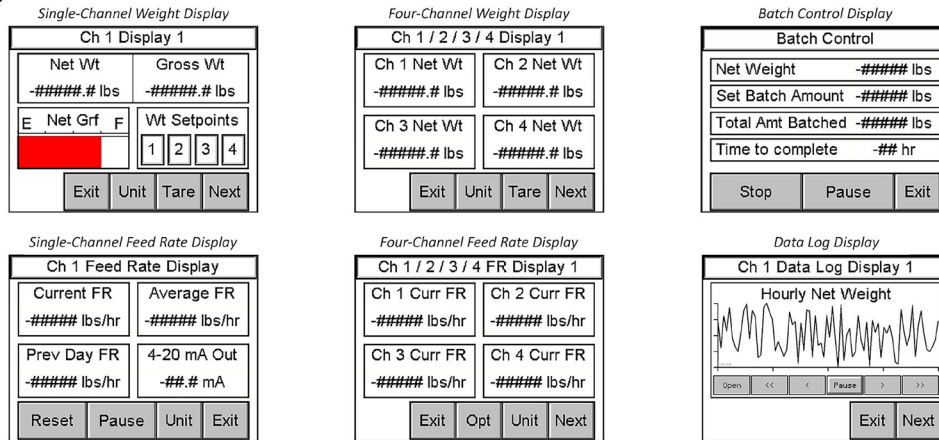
Single-Channel Weight Display

Ch 1 Display 1

Net Wt
-#####.# lbs

Gross Wt
-#####.# lbs

E Net Grf F

Wt Setpoints
1 2 3 4

Exit Unit Tare Next

Four-Channel Weight Display

Ch 1 / 2 / 3 / 4 Display 1

Ch 1 Net Wt
-#####.# lbs

Ch 2 Net Wt
-#####.# lbs

Ch 3 Net Wt
-#####.# lbs

Ch 4 Net Wt
-#####.# lbs

Exit Unit Tare Next

Batch Control Display

Batch Control

| Net Weight | -##### lbs |
|---|---|
| Set Batch Amount | -##### lbs |
| Total Amt Batched | -##### lbs |
| Time to complete | -## hr |

Stop Pause Exit

Single-Channel Feed Rate Display

Ch 1 Feed Rate Display

Current FR
-##### lbs/hr

Average FR
-##### lbs/hr

Prev Day FR
-##### lbs/hr

4-20 mA Out
-##.# mA

Reset Pause Unit Exit

Four-Channel Feed Rate Display

Ch 1 / 2 / 3 / 4 FR Display 1

Ch 1 Curr FR
-##### lbs/hr

Ch 2 Curr FR
-##### lbs/hr

Ch 3 Curr FR
-##### lbs/hr

Ch 4 Curr FR
-##### lbs/hr

Exit Opt Unit Next

Data Log Display

Ch 1 Data Log Display 1

Hourly Net Weight

Open << < Pause > >>

Exit Next